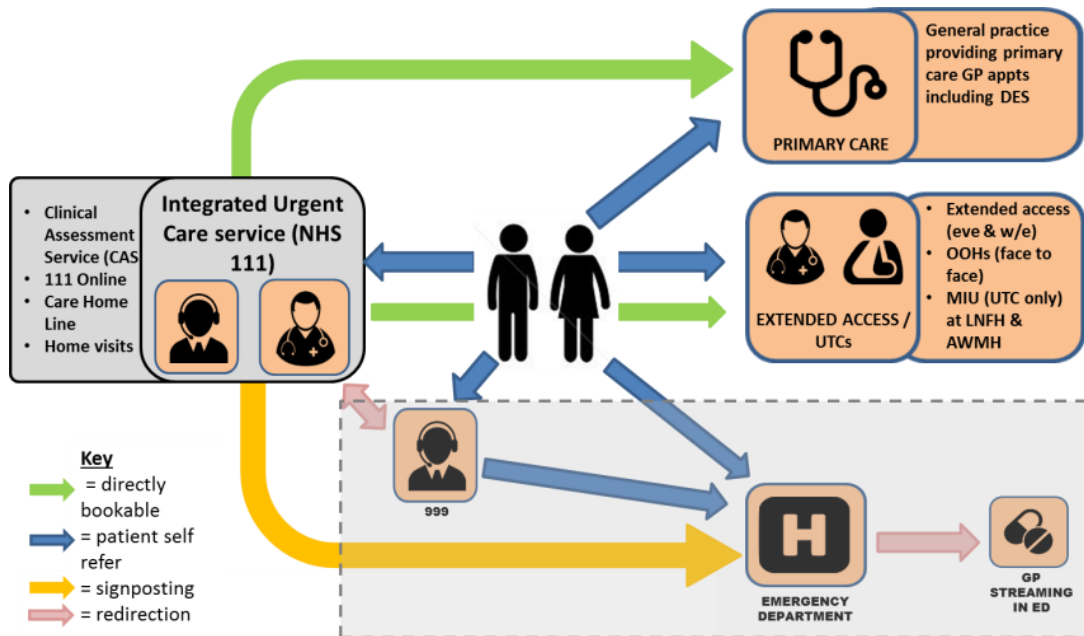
General practice providing primary care GP appts including DES

PRIMARY CARE

• Clinical Assessment Service (CAS
• 111 Online
• Care Home Line
• Home visits

Integrated Urgent Care service (NHS 111)

• Extended access (eve & w/e)
• OOHs (face to face)
• MIU (UTC only) at LNFH & AWMH

EXTENDED ACCESS / UTCs

999

Key
= directly bookable
= patient self refer
= signposting
= redirection

EMERGENCY DEPARTMENT

GP STREAMING IN ED